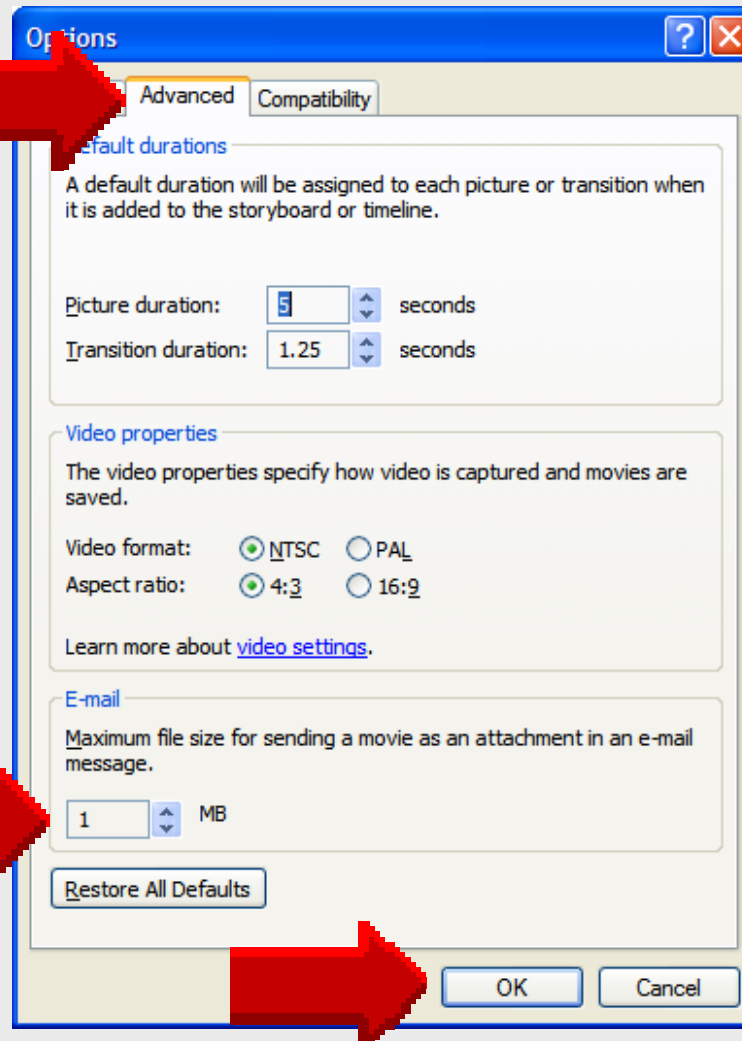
Op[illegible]ons

Advanced | Compatibility

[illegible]efault durations

A default duration will be assigned to each picture or transition when it is added to the storyboard or timeline.

Picture duration: 5 seconds
Transition duration: 1.25 seconds

Video properties

The video properties specify how video is captured and movies are saved.

Video format: NTSC PAL
Aspect ratio: 4:3 16:9

Learn more about video settings.

E-mail

Maximum file size for sending a movie as an attachment in an e-mail message.

1 MB

Restore All Defaults

OK Cancel